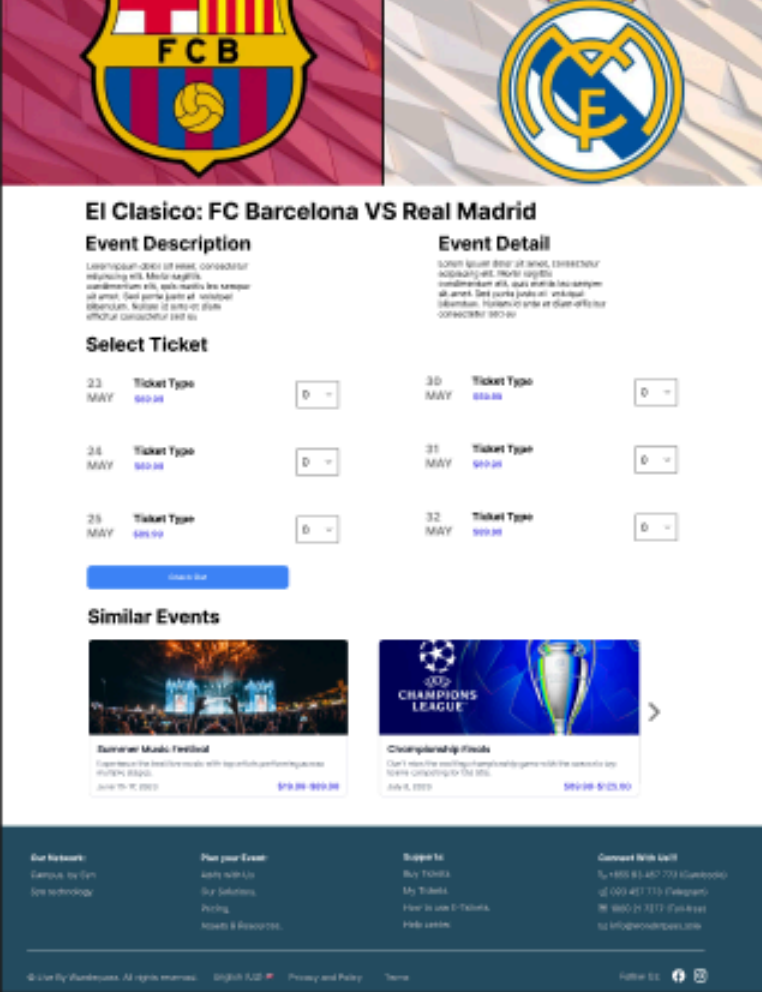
FCB

El Clasico: FC Barcelona VS Real Madrid

Event Description

Lorem ipsum dolor sit amet, consectetur adipiscing elit. Morbi sagittis condimentum elit, quis mattis leo semper sit amet. Sed porta justo et volutpat bibendum. Nullam id ante et diam efficitur consectetur sed eu

Event Detail

Lorem ipsum dolor sit amet, consectetur adipiscing elit. Morbi sagittis condimentum elit, quis mattis leo semper sit amet. Sed porta justo et volutpat bibendum. Nullam id ante et diam efficitur consectetur sed eu

Select Ticket

23 MAY Ticket Type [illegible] 0

30 MAY Ticket Type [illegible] 0

24 MAY Ticket Type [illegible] 0

31 MAY Ticket Type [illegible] 0

25 MAY Ticket Type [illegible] 0

32 MAY Ticket Type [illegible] 0

Check Out

Similar Events

CHAMPIONS LEAGUE

Summer Music Festival
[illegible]
June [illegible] 2023 $19.99-$89.99

Championship Finals
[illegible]
July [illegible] 2023 $89.99-$125.00

Our Network:
Campus, by Gin
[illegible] technology

Plan your Event:
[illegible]
Our Solutions
Pricing
Assets & Resources

Support:
Buy Tickets
My Tickets
How to use E-Tickets
Help center

Connect With Us!!
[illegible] (Cambodia)
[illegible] (Telegram)
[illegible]
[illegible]

© Live By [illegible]. All rights reserved. English (US) Privacy and Policy Terms

Follow Us